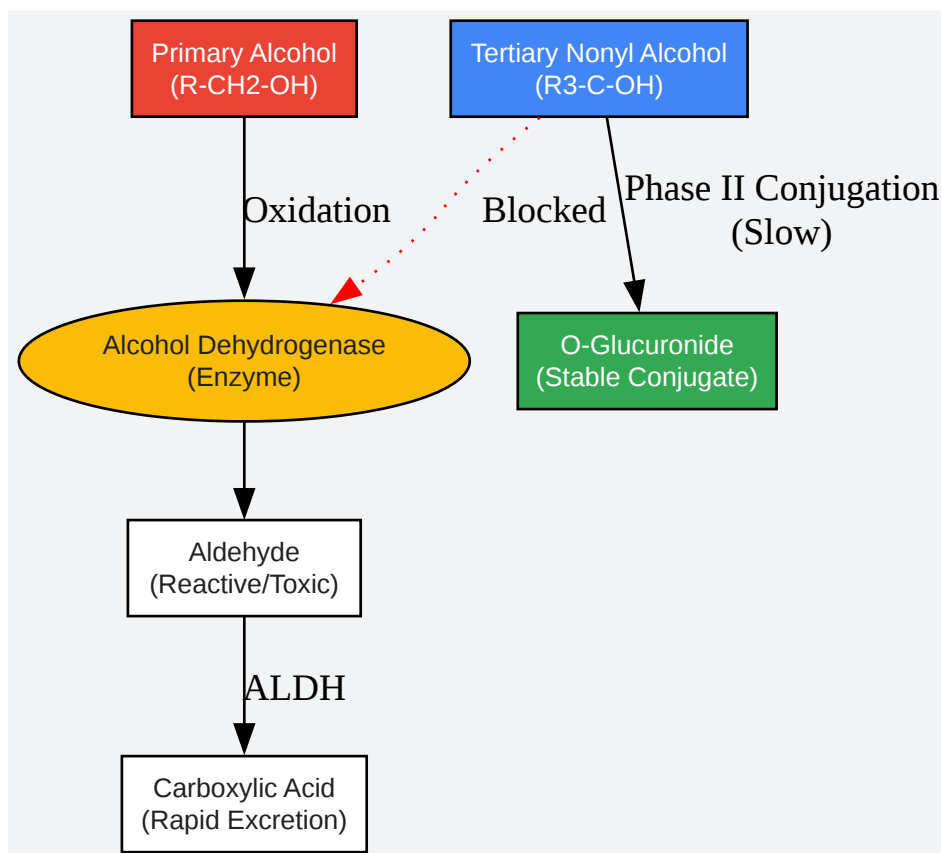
Primary Alcohol
(R-CH2-OH)

Tertiary Nonyl Alcohol
(R3-C-OH)

Oxidation

Blocked

Phase II Conjugation
(Slow)

Alcohol Dehydrogenase
(Enzyme)

O-Glucuronide
(Stable Conjugate)

Aldehyde
(Reactive/Toxic)

ALDH

Carboxylic Acid
(Rapid Excretion)